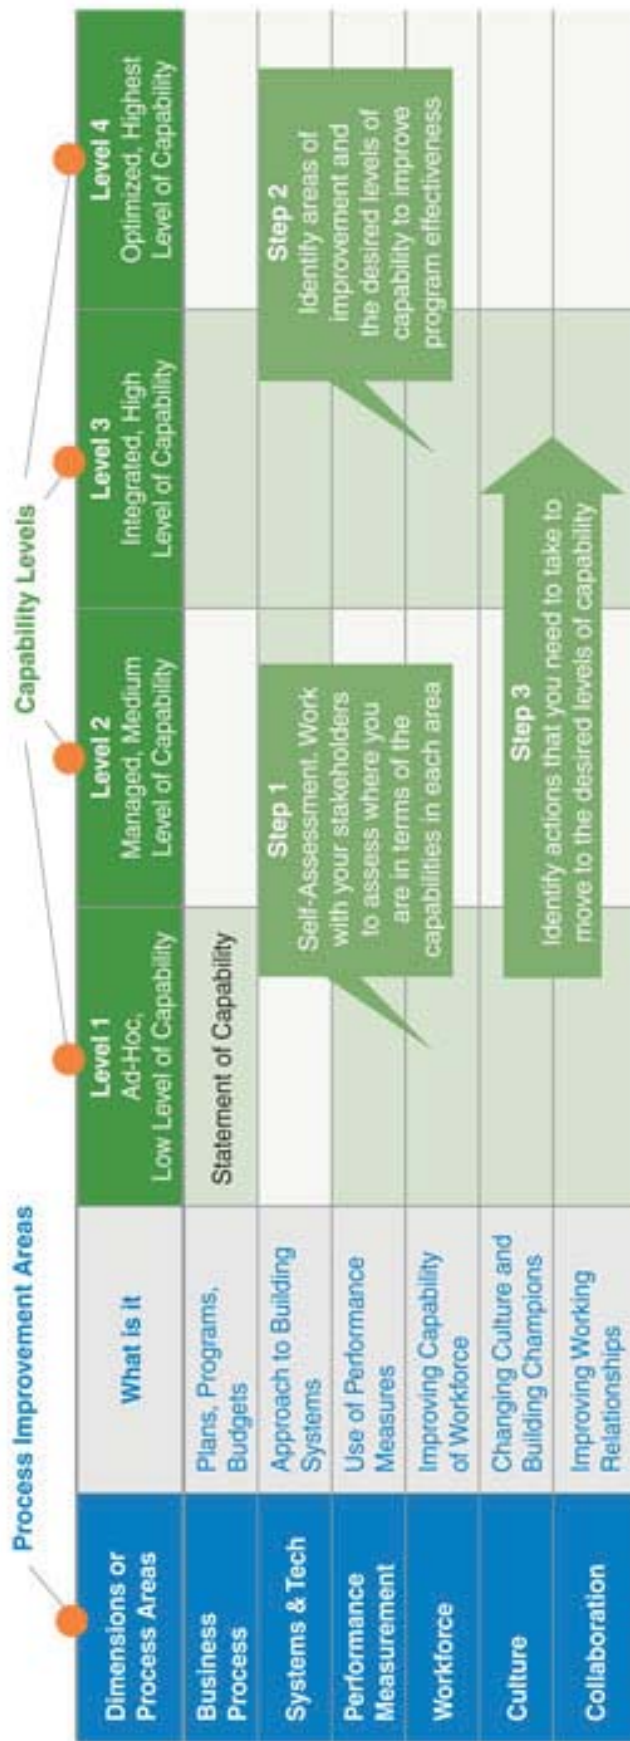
Process Improvement Areas

Capability Levels

| Dimensions or Process Areas | What is it | Level 1 Ad-Hoc, Low Level of Capability | Level 2 Managed, Medium Level of Capability | Level 3 Integrated, High Level of Capability | Level 4 Optimized, Highest Level of Capability |
|---|---|---|---|---|---|
| Business Process | Plans, Programs, Budgets | Statement of Capability | | | |
| Systems & Tech | Approach to Building Systems | | | | |
| Performance Measurement | Use of Performance Measures | | | | |
| Workforce | Improving Capability of Workforce | | | | |
| Culture | Changing Culture and Building Champions | | | | |
| Collaboration | Improving Working Relationships | | | | |

Step 1
Self-Assessment. Work with your stakeholders to assess where you are in terms of the capabilities in each area

Step 2
Identify areas of improvement and the desired levels of capability to improve program effectiveness

Step 3
Identify actions that you need to take to move to the desired levels of capability